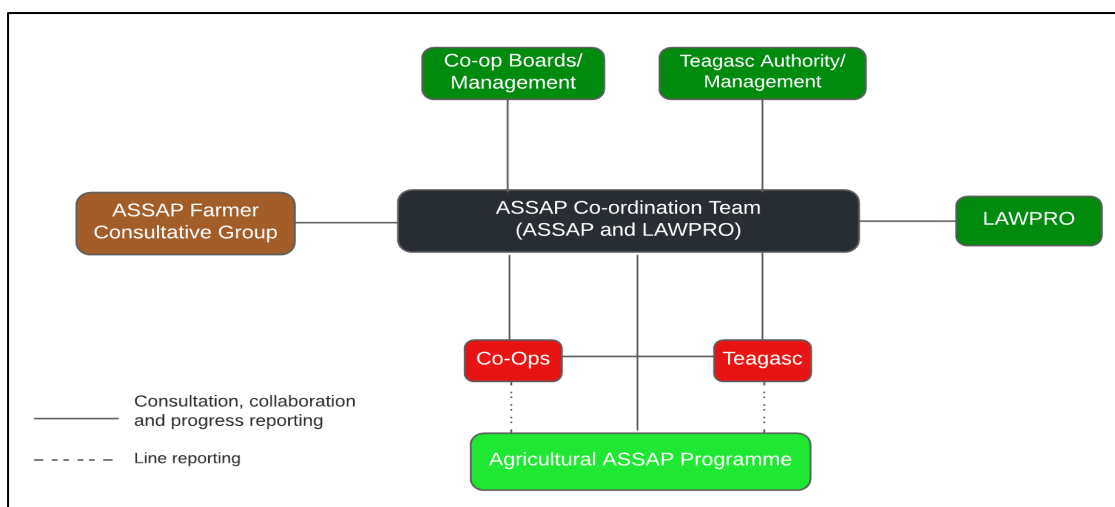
Co-op Boards/ Management

Teagasc Authority/ Management

ASSAP Farmer Consultative Group

ASSAP Co-ordination Team (ASSAP and LAWPRO)

LAWPRO

Co-Ops

Teagasc

Consultation, collaboration and progress reporting

Line reporting

Agricultural ASSAP Programme